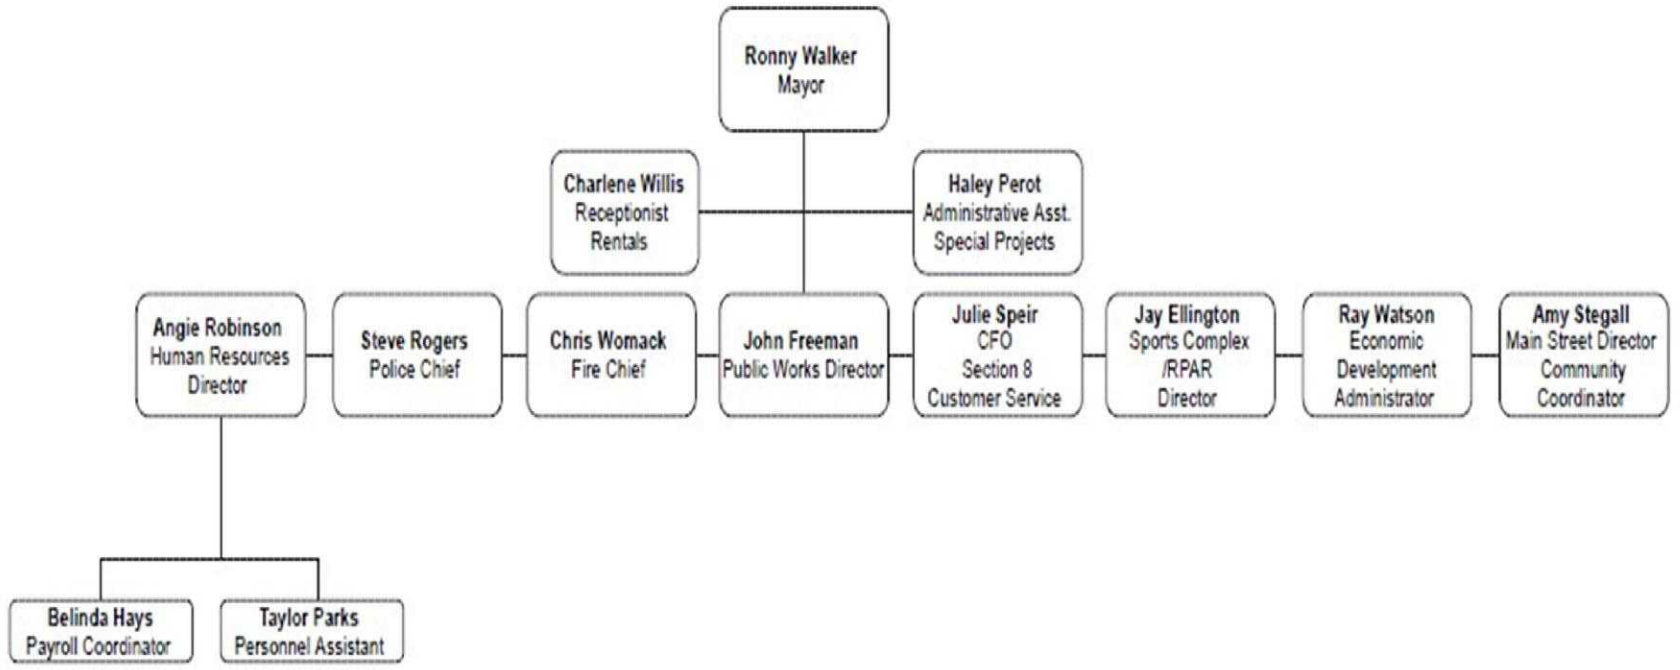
Ronny Walker
Mayor

Charlene Willis
Receptionist
Rentals

Haley Perot
Administrative Asst.
Special Projects

Angie Robinson
Human Resources
Director

Steve Rogers
Police Chief

Chris Womack
Fire Chief

John Freeman
Public Works Director

Julie Speir
CFO
Section 8
Customer Service

Jay Ellington
Sports Complex
/RPAR
Director

Ray Watson
Economic
Development
Administrator

Amy Stegall
Main Street Director
Community
Coordinator

Belinda Hays
Payroll Coordinator

Taylor Parks
Personnel Assistant